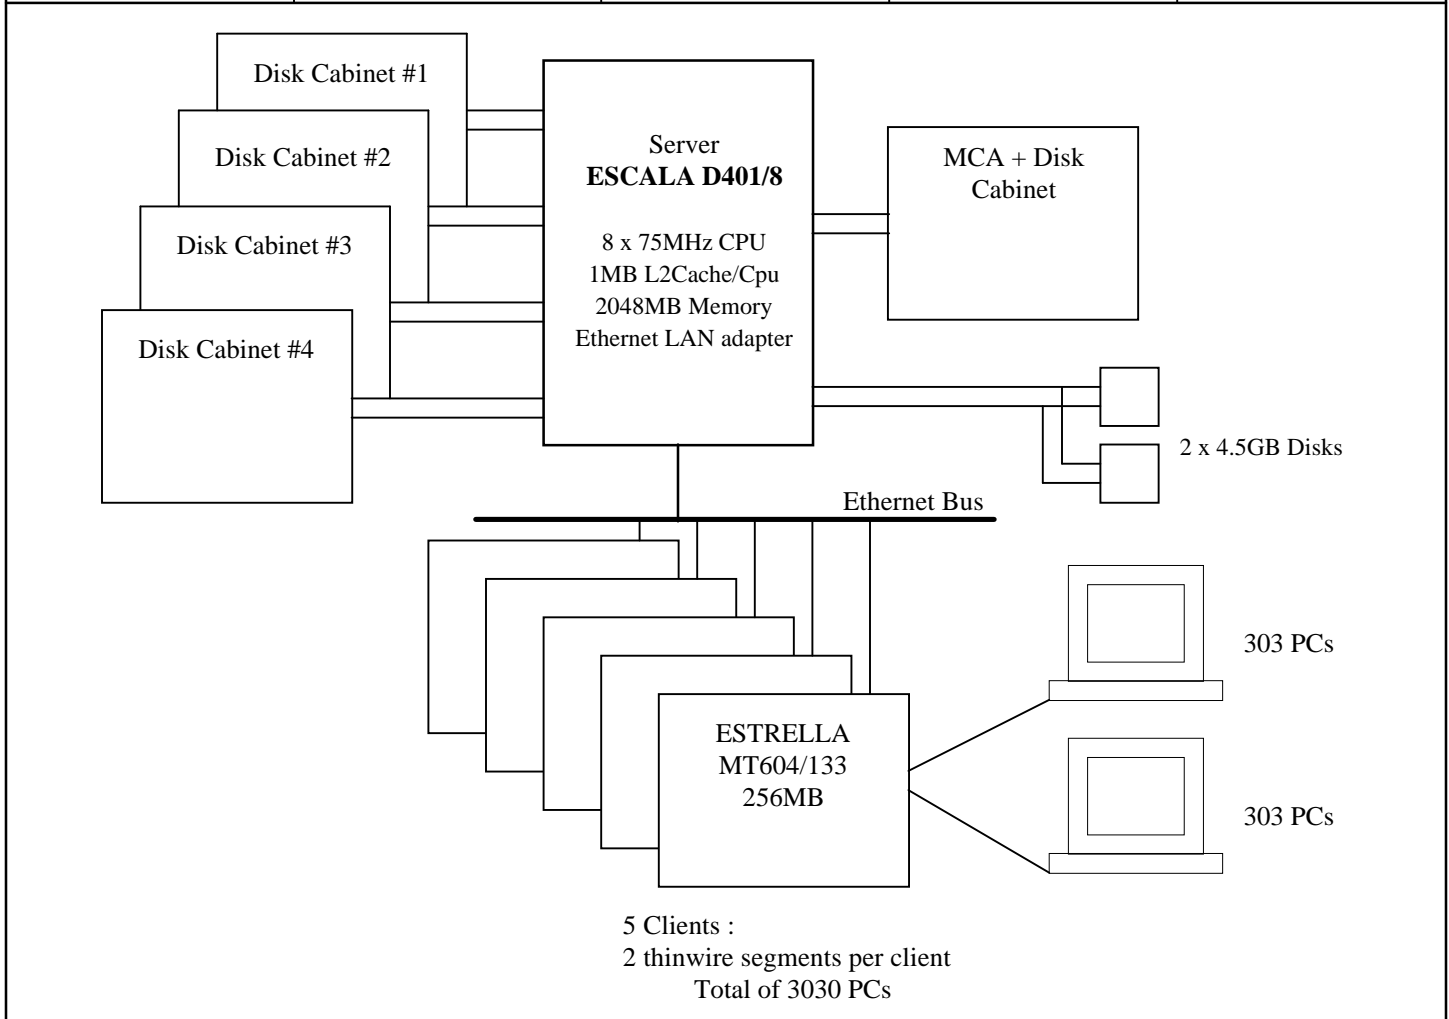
Disk Cabinet #1

Disk Cabinet #2

Disk Cabinet #3

Disk Cabinet #4

Server
**ESCALA D401/8**

8 x 75MHz CPU
1MB L2Cache/Cpu
2048MB Memory
Ethernet LAN adapter

MCA + Disk Cabinet

2 x 4.5GB Disks

Ethernet Bus

303 PCs

303 PCs

ESTRELLA
MT604/133
256MB

5 Clients :
2 thinwire segments per client
Total of 3030 PCs